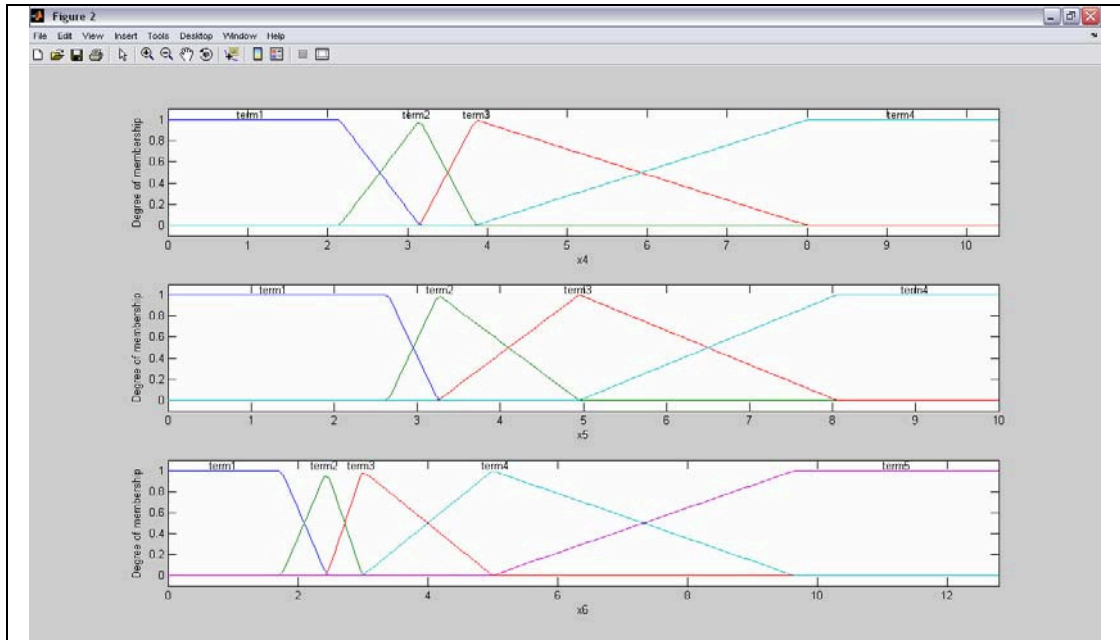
Figure 2

File Edit View Insert Tools Desktop Window Help

term1 term2 term3 term4

Degree of membership

1 0.8 0.6 0.4 0.2 0

0 1 2 3 4 5 6 7 8 9 10

x4

term1 term2 term3 term4

Degree of membership

1 0.8 0.6 0.4 0.2 0

0 1 2 3 4 5 6 7 8 9 10

x5

term1 term2 term3 term4 term5

Degree of membership

1 0.8 0.6 0.4 0.2 0

0 2 4 6 8 10 12

x6